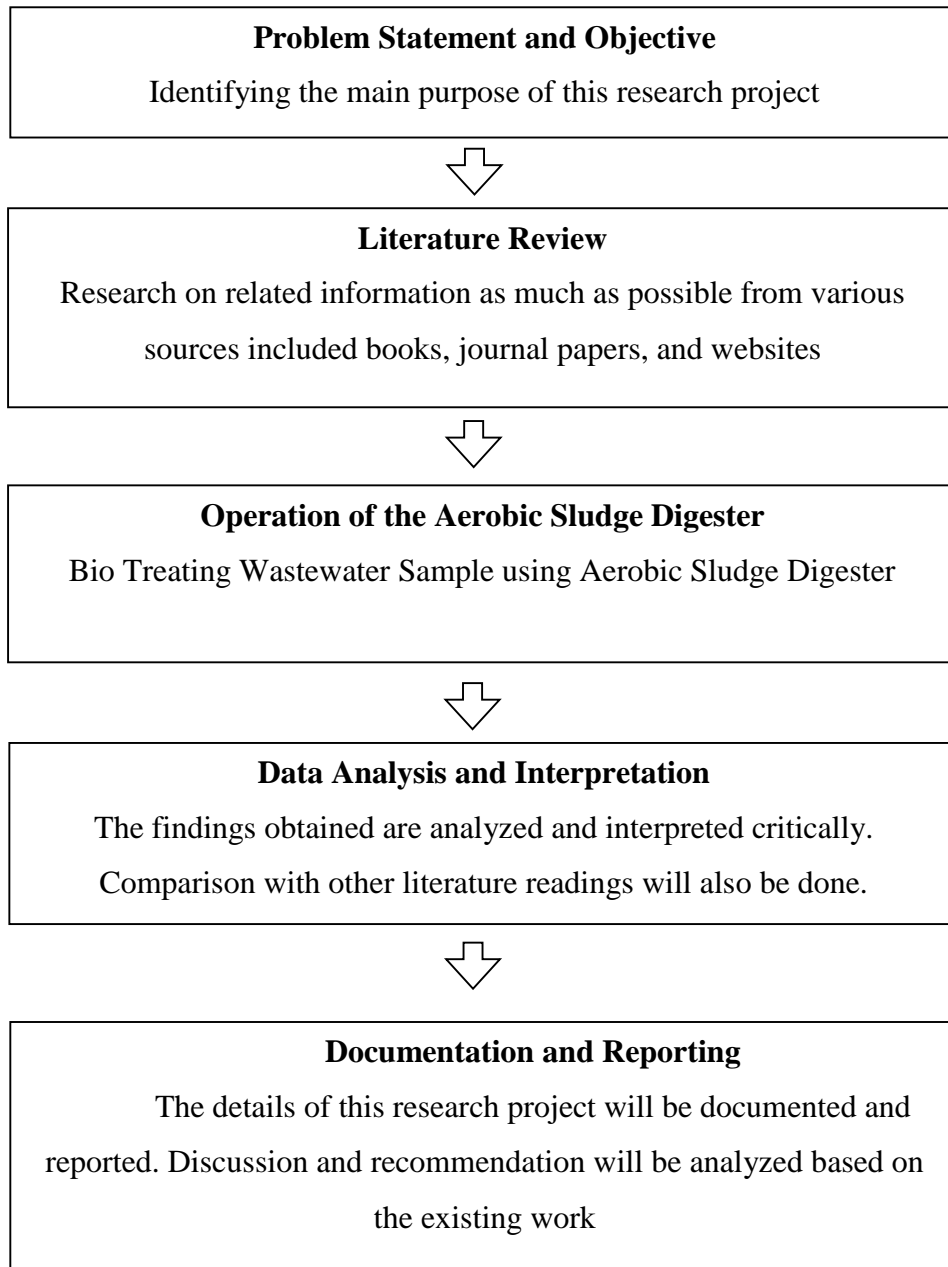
**Problem Statement and Objective**
Identifying the main purpose of this research project

**Literature Review**
Research on related information as much as possible from various sources included books, journal papers, and websites

**Operation of the Aerobic Sludge Digester**
Bio Treating Wastewater Sample using Aerobic Sludge Digester

**Data Analysis and Interpretation**
The findings obtained are analyzed and interpreted critically. Comparison with other literature readings will also be done.

**Documentation and Reporting**
The details of this research project will be documented and reported. Discussion and recommendation will be analyzed based on the existing work